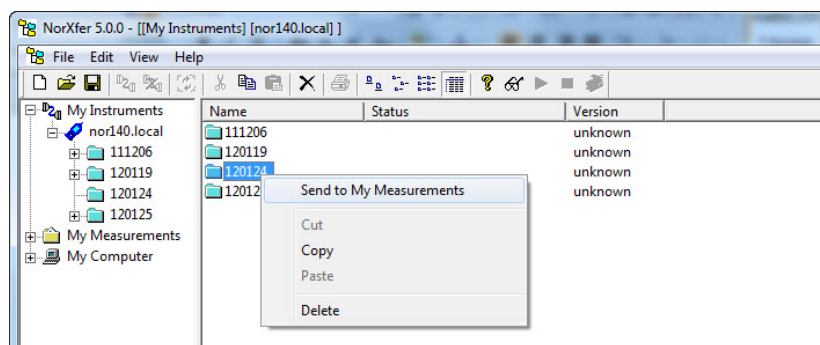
NorXfer 5.0.0 - [[My Instruments] [nor140.local] ]

File Edit View Help

My Instruments
nor140.local
111206
120119
120124
120125
My Measurements
My Computer

| Name | Status | Version |
|---|---|---|
| 111206 | | unknown |
| 120119 | | unknown |
| 120124 | | unknown |
| 12012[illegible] | | unknown |

Send to My Measurements
Cut
Copy
Paste
Delete